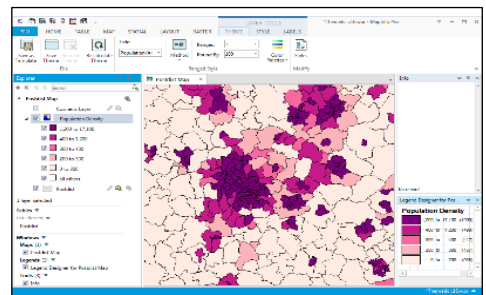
FILE HOME TABLE MAP SPATIAL LAYOUT RASTER THEME STYLE LABELS
Population Density
Ranged
Equal Count
200
Ranged Style
Modify
Explorer
Predicted Maps
Cosmetic Layer
Population Density
2,000 to 17,135
400 to 2,000
200 to 400
100 to 200
0 to 100
all others
Predicted
1 layer selected
Tables
Predicted
Windows
Maps (1)
Predicted Map
Legends
Legend Designer for Predicted Maps
Info
Predicted Map
Info
Legend Designer for Pre...
Population Density
2000 to
400 to
200 to
100 to
0 to